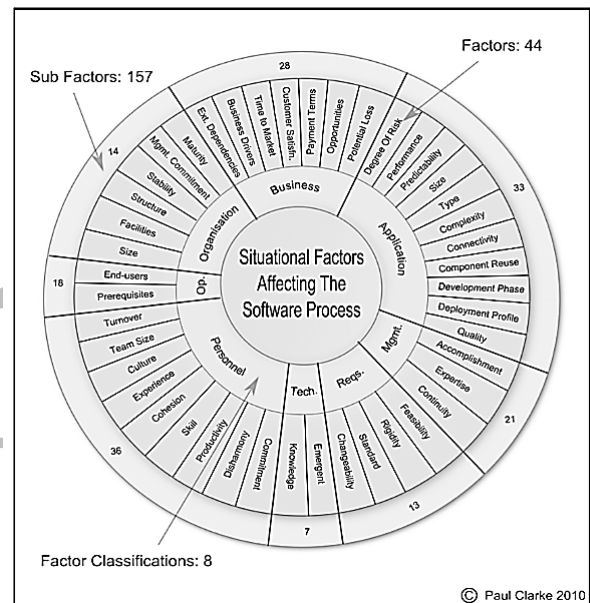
Sub Factors: 157

Factors: 44

28

Ext. Dependencies
Business Drivers
Time to Market
Customer Satisfn.
Payment Terms
Opportunities
Potential Loss
Degree Of Risk

Business

33

Performance
Predictability
Size
Type
Complexity
Connectivity
Component Reuse
Development Phase
Deployment Profile
Quality

Application

14

Mgmt. Commitment
Maturity
Stability
Structure
Facilities
Size

Organisation

Situational Factors Affecting The Software Process

18

End-users
Prerequisites

Op.

Turnover
Team Size
Culture
Experience
Cohesion
Skill
Productivity
Disharmony
Commitment

Personnel

36

Tech.

Knowledge
Emergent

7

Reqs.

Changeability
Standard
Rigidity
Feasibility

13

Mgmt.

Accomplishment
Expertise
Continuity

21

Factor Classifications: 8

© Paul Clarke 2010